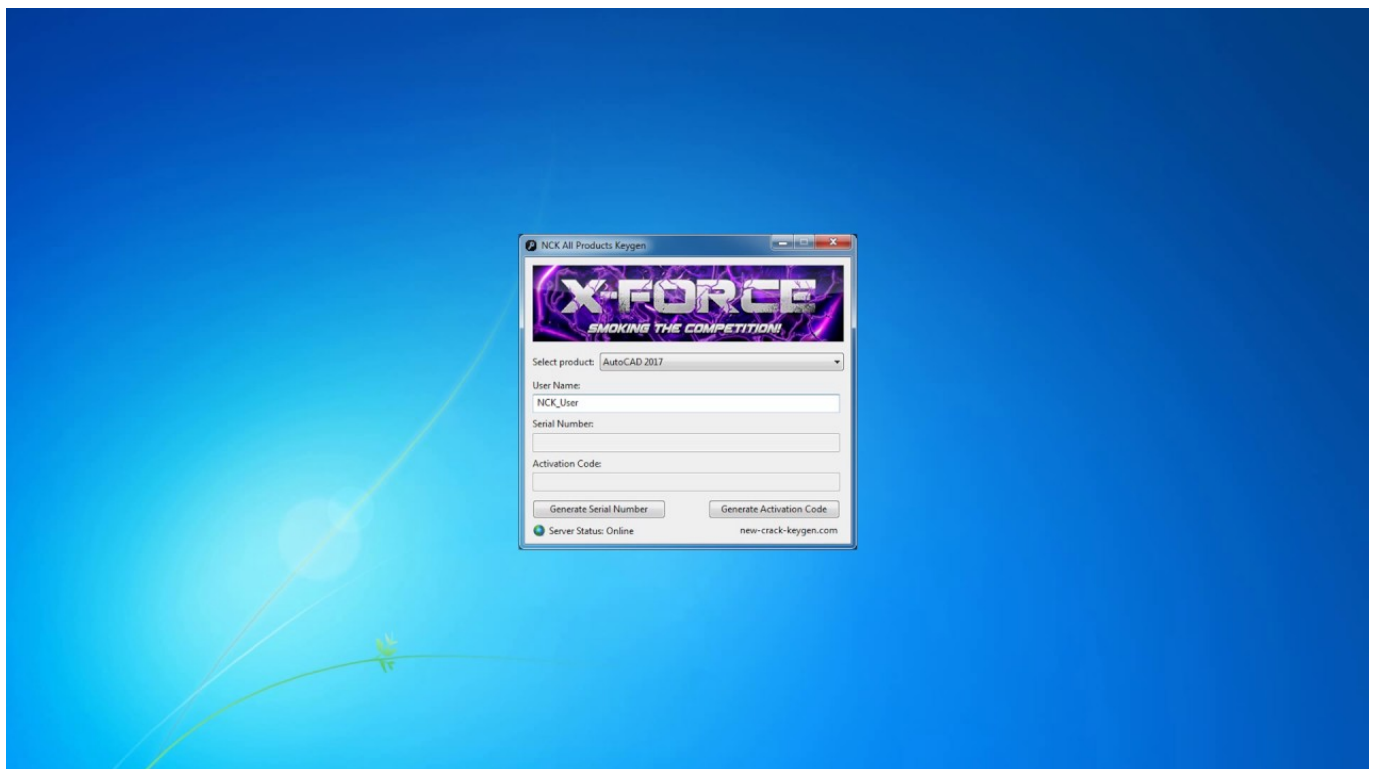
NCK All Products Keygen

X-FORCE
SMOKING THE COMPETITION!

Select product: AutoCAD 2017

User Name:

NCK_User

Serial Number:

Activation Code:

Generate Serial Number

Generate Activation Code

Server Status: Online

new-crack-keygen.com